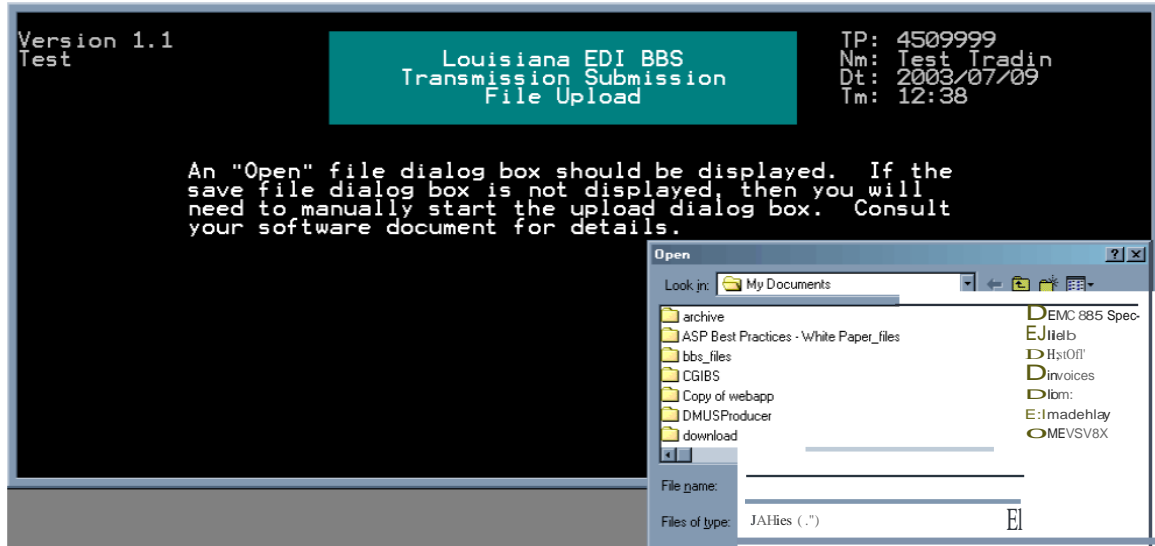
Version 1.1
Test

Louisiana EDI BBS
Transmission Submission
File Upload

TP: 4509999
Nm: Test Tradin
Dt: 2003/07/09
Tm: 12:38

An "Open" file dialog box should be displayed. If the save file dialog box is not displayed, then you will need to manually start the upload dialog box. Consult your software document for details.

Open
?
X
Look in: My Documents

archive
ASP Best Practices - White Paper_files
bbs_files
CGIBS
Copy of webapp
DMUSProducer
download

DEMC 885 Spec-
EJlielb
DH;stOfl'
Dinvoices
Dlbm:
E:Imadehlay
OMEVSV8X

File name:
Files of type: JAHies (.")
El